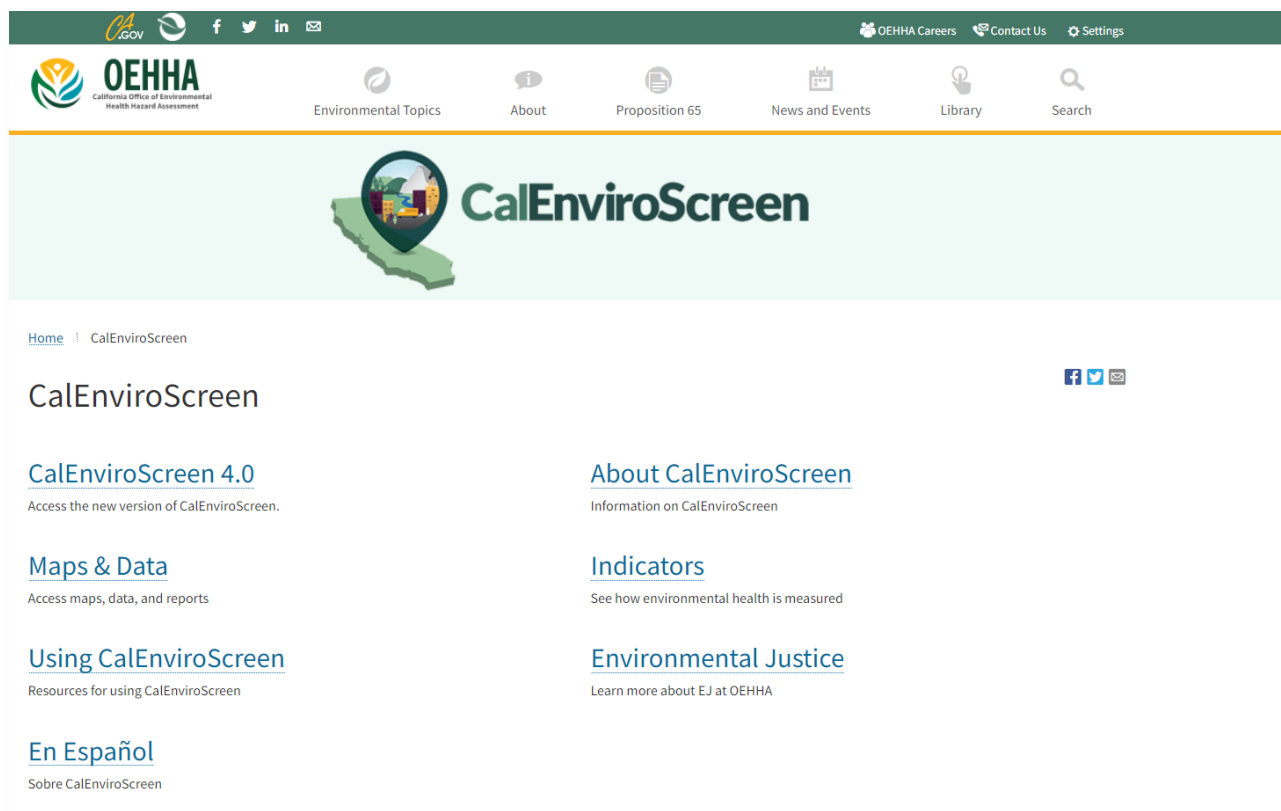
CA.GOV

OEHHA Careers Contact Us Settings

OEHHA
California Office of Environmental Health Hazard Assessment

Environmental Topics About Proposition 65 News and Events Library Search

CalEnviroScreen

Home CalEnviroScreen

CalEnviroScreen

CalEnviroScreen 4.0
Access the new version of CalEnviroScreen.

About CalEnviroScreen
Information on CalEnviroScreen

Maps & Data
Access maps, data, and reports

Indicators
See how environmental health is measured

Using CalEnviroScreen
Resources for using CalEnviroScreen

Environmental Justice
Learn more about EJ at OEHHA

En Español
Sobre CalEnviroScreen